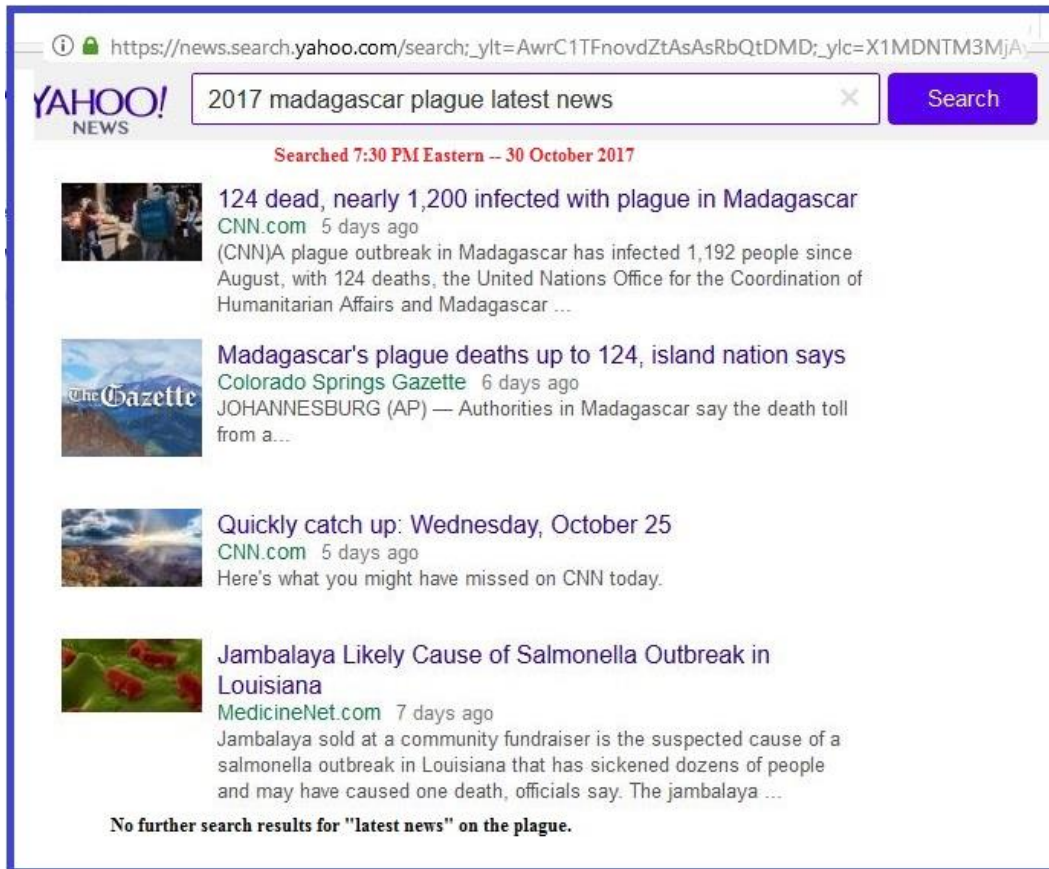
https://news.search.yahoo.com/search;_ylt=AwrC1TFnovdZtAsAsRbQtDMD;_ylc=X1MDNTM3MjA

YAHOO! NEWS

2017 madagascar plague latest news

Search

Searched 7:30 PM Eastern -- 30 October 2017

124 dead, nearly 1,200 infected with plague in Madagascar
CNN.com 5 days ago
(CNN)A plague outbreak in Madagascar has infected 1,192 people since August, with 124 deaths, the United Nations Office for the Coordination of Humanitarian Affairs and Madagascar ...

The Gazette

Madagascar's plague deaths up to 124, island nation says
Colorado Springs Gazette 6 days ago
JOHANNESBURG (AP) — Authorities in Madagascar say the death toll from a...

Quickly catch up: Wednesday, October 25
CNN.com 5 days ago
Here's what you might have missed on CNN today.

Jambalaya Likely Cause of Salmonella Outbreak in Louisiana
MedicineNet.com 7 days ago
Jambalaya sold at a community fundraiser is the suspected cause of a salmonella outbreak in Louisiana that has sickened dozens of people and may have caused one death, officials say. The jambalaya ...

No further search results for "latest news" on the plague.